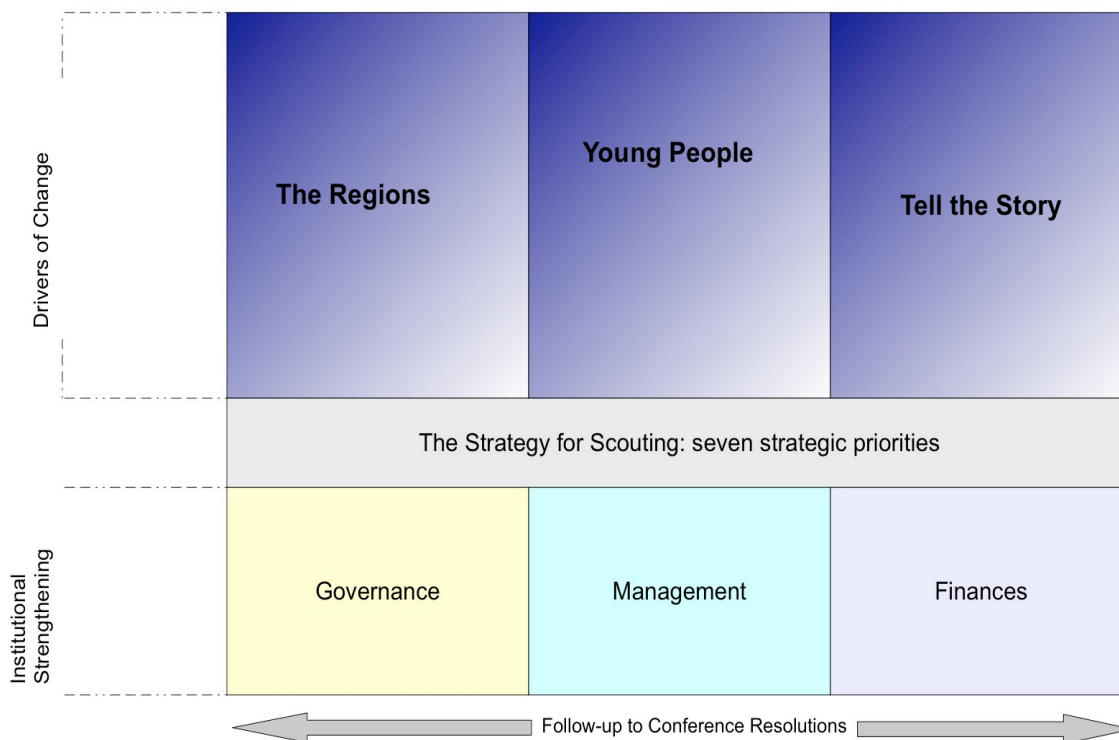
Drivers of Change

| The Regions | Young People | Tell the Story |
|---|---|---|

The Strategy for Scouting: seven strategic priorities

Institutional Strengthening

| Governance | Management | Finances |
|---|---|---|

Follow-up to Conference Resolutions